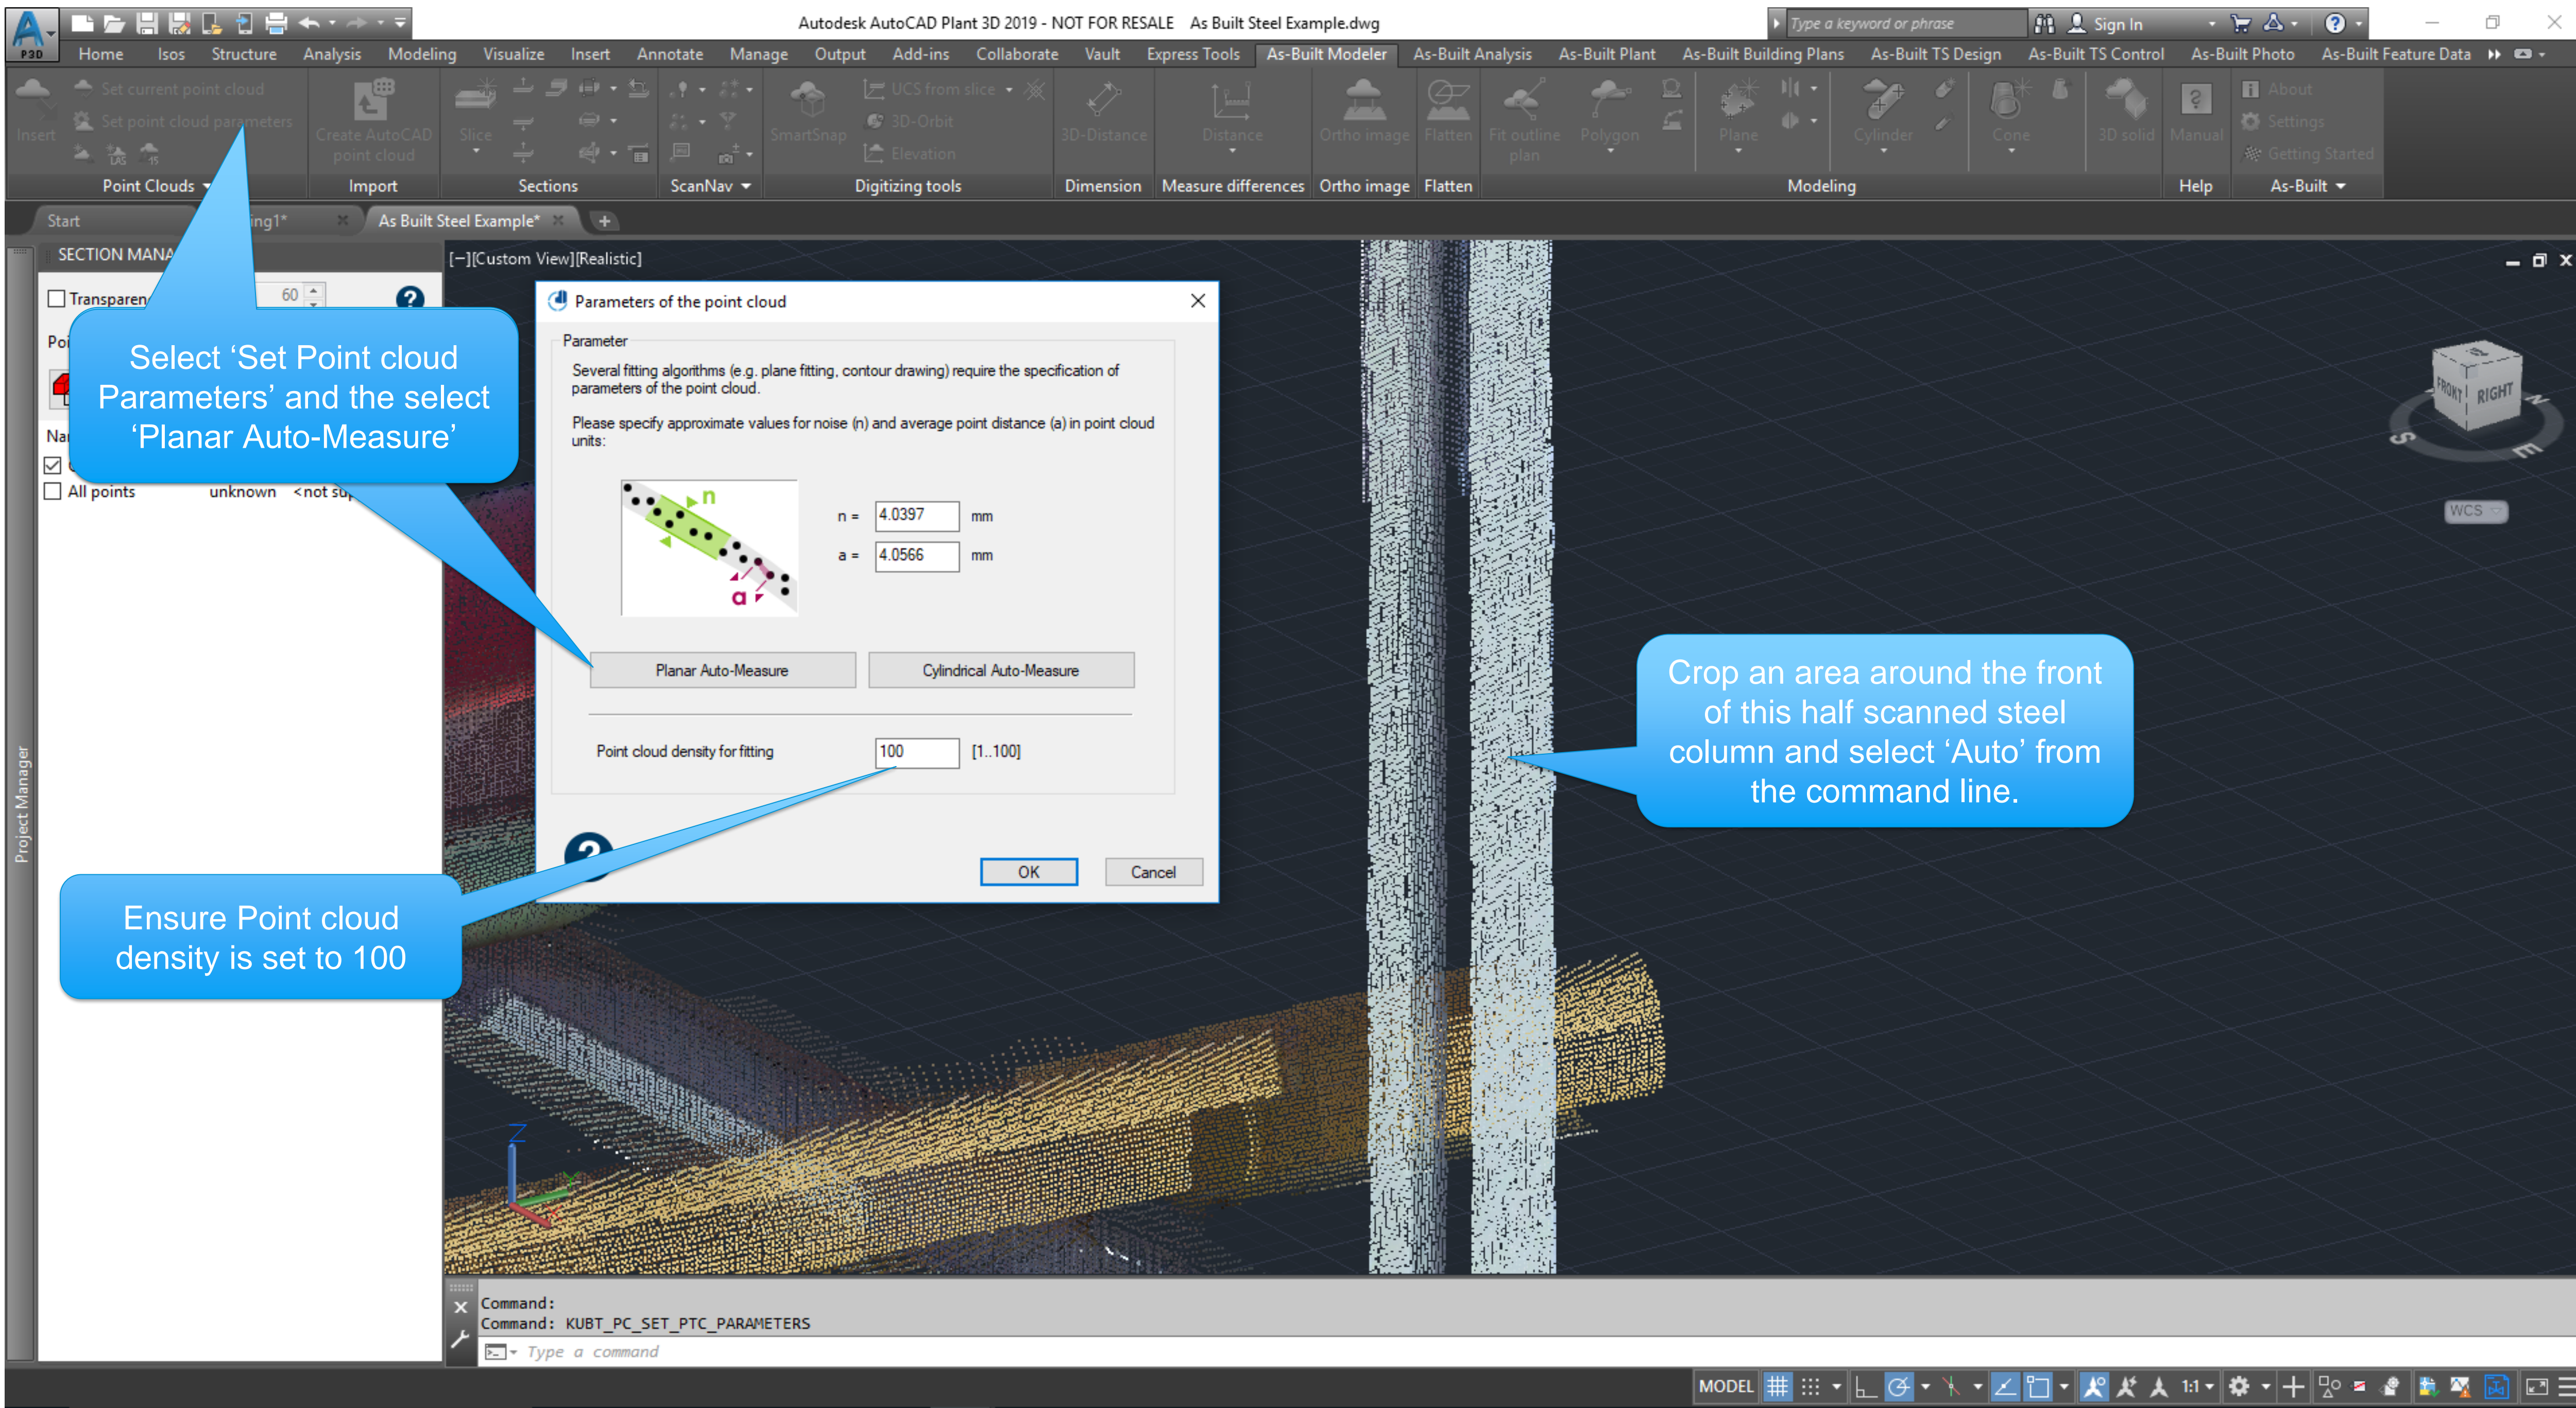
Autodesk AutoCAD Plant 3D 2019 - NOT FOR RESALE As Built Steel Example.dwg

Type a keyword or phrase

Sign In

Home Isos Structure Analysis Modeling Visualize Insert Annotate Manage Output Add-ins Collaborate Vault Express Tools As-Built Modeler As-Built Analysis As-Built Plant As-Built Building Plans As-Built TS Design As-Built TS Control As-Built Photo As-Built Feature Data

Insert Set current point cloud Set point cloud parameters Create AutoCAD point cloud Slice SmartSnap UCS from slice 3D-Orbit Elevation 3D-Distance Distance Ortho image Flatten Fit outline plan Polygon Plane Cylinder Cone 3D solid Manual About Settings Getting Started

Point Clouds Import Sections ScanNav Digitizing tools Dimension Measure differences Ortho image Flatten Modeling Help As-Built

Start ing1* As Built Steel Example*

SECTION MANA

Transparen 60

Poi

Na

All points unknown <not su

Project Manager

[−][Custom View][Realistic]

Parameters of the point cloud

Parameter

Several fitting algorithms (e.g. plane fitting, contour drawing) require the specification of parameters of the point cloud.

Please specify approximate values for noise (n) and average point distance (a) in point cloud units:

n

a

n = 4.0397 mm

a = 4.0566 mm

Planar Auto-Measure

Cylindrical Auto-Measure

Point cloud density for fitting 100 [1..100]

OK

Cancel

Select ‘Set Point cloud Parameters’ and the select ‘Planar Auto-Measure’

Crop an area around the front of this half scanned steel column and select ‘Auto’ from the command line.

Ensure Point cloud density is set to 100

FRONT RIGHT

S E N

WCS

Command:
Command: KUBT_PC_SET_PTC_PARAMETERS

Type a command

MODEL 1:1